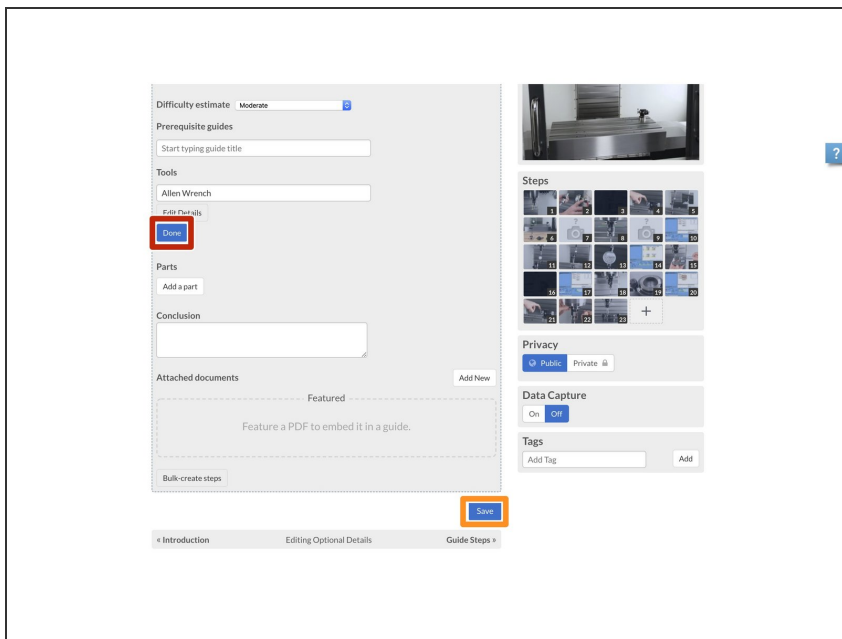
Difficulty estimate Moderate

Prerequisite guides

Start typing guide title

Tools

Allen Wrench

Edit Details

Done

Parts

Add a part

Conclusion

Attached documents

Add New

Featured

Feature a PDF to embed it in a guide.

Bulk-create steps

Save

« Introduction

Editing Optional Details

Guide Steps »

Steps

1 2 3 4 5 6 7 8 9 10 11 12 13 14 15 16 17 18 19 20 21 22 23

+

Privacy

Public

Private

Data Capture

On

Off

Tags

Add Tag

Add

?